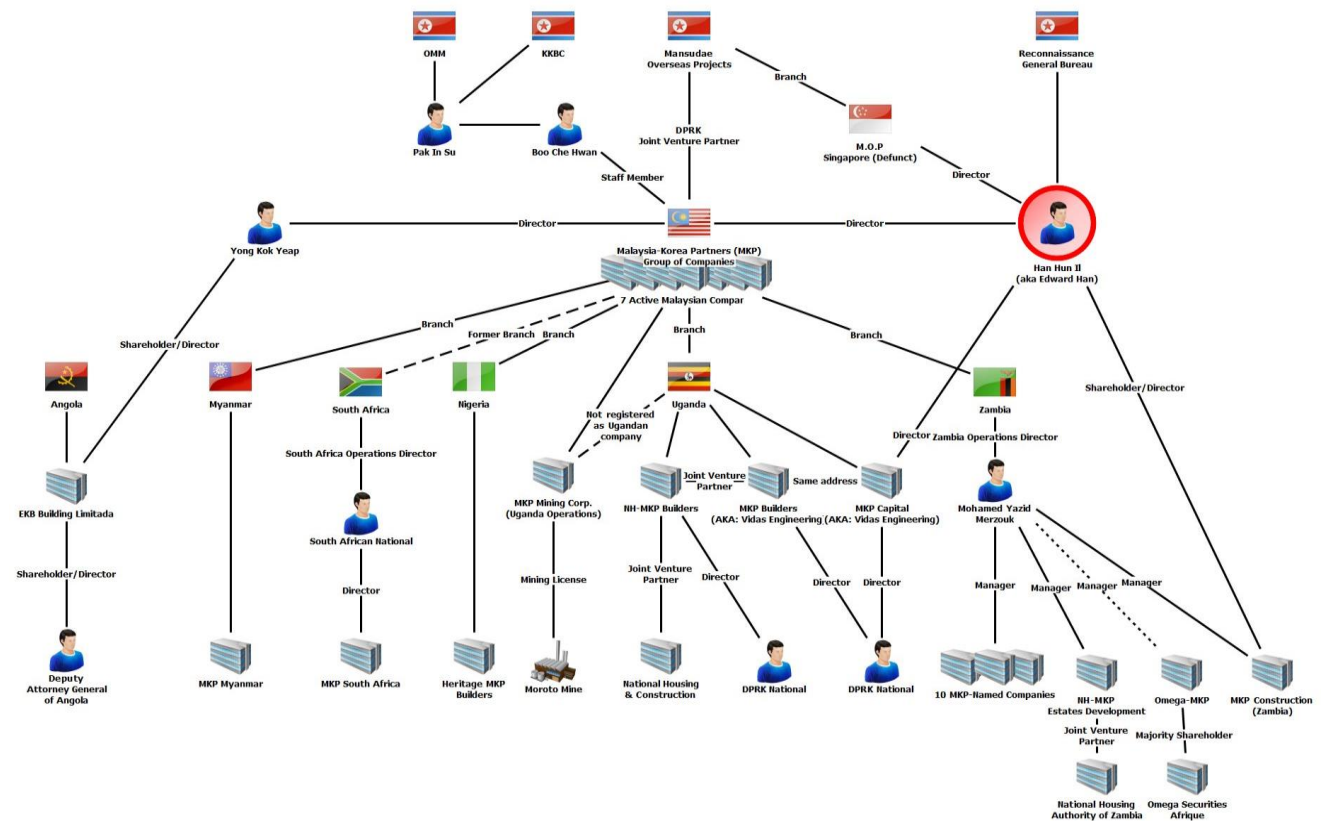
OMM

KKBC

Mansudae Overseas Projects

Reconnaissance General Bureau

Pak In Su

Boo Che Hwan

Branch

M.O.P Singapore (Defunct)

DPRK Joint Venture Partner

Staff Member

Director

Yong Kok Yeap

Director

Director

Malaysia-Korea Partners (MKP) Group of Companies

Han Hun Il (aka Edward Han)

7 Active Malaysian Compar

Shareholder/Director

Branch

Former Branch

Branch

Branch

Branch

Shareholder/Director

Angola

Myanmar

South Africa

Nigeria

Not registered as Ugandan company

Uganda

Zambia

Director

Zambia Operations Director

South Africa Operations Director

Joint Venture Partner

Same address

EKB Building Limitada

MKP Mining Corp. (Uganda Operations)

NH-MKP Builders

MKP Builders (AKA: Vidas Engineering)

MKP Capital (AKA: Vidas Engineering)

Mohamed Yazid Merzouk

South African National

Shareholder/Director

Joint Venture Partner

Director

Mining License

Director

Director

Director

Manager

Manager

Manager

Manager

Deputy Attorney General of Angola

MKP Myanmar

MKP South Africa

Heritage MKP Builders

Moroto Mine

National Housing & Construction

DPRK National

DPRK National

10 MKP-Named Companies

NH-MKP Estates Development

Omega-MKP

MKP Construction (Zambia)

Joint Venture Partner

Majority Shareholder

National Housing Authority of Zambia

Omega Securities Afrique